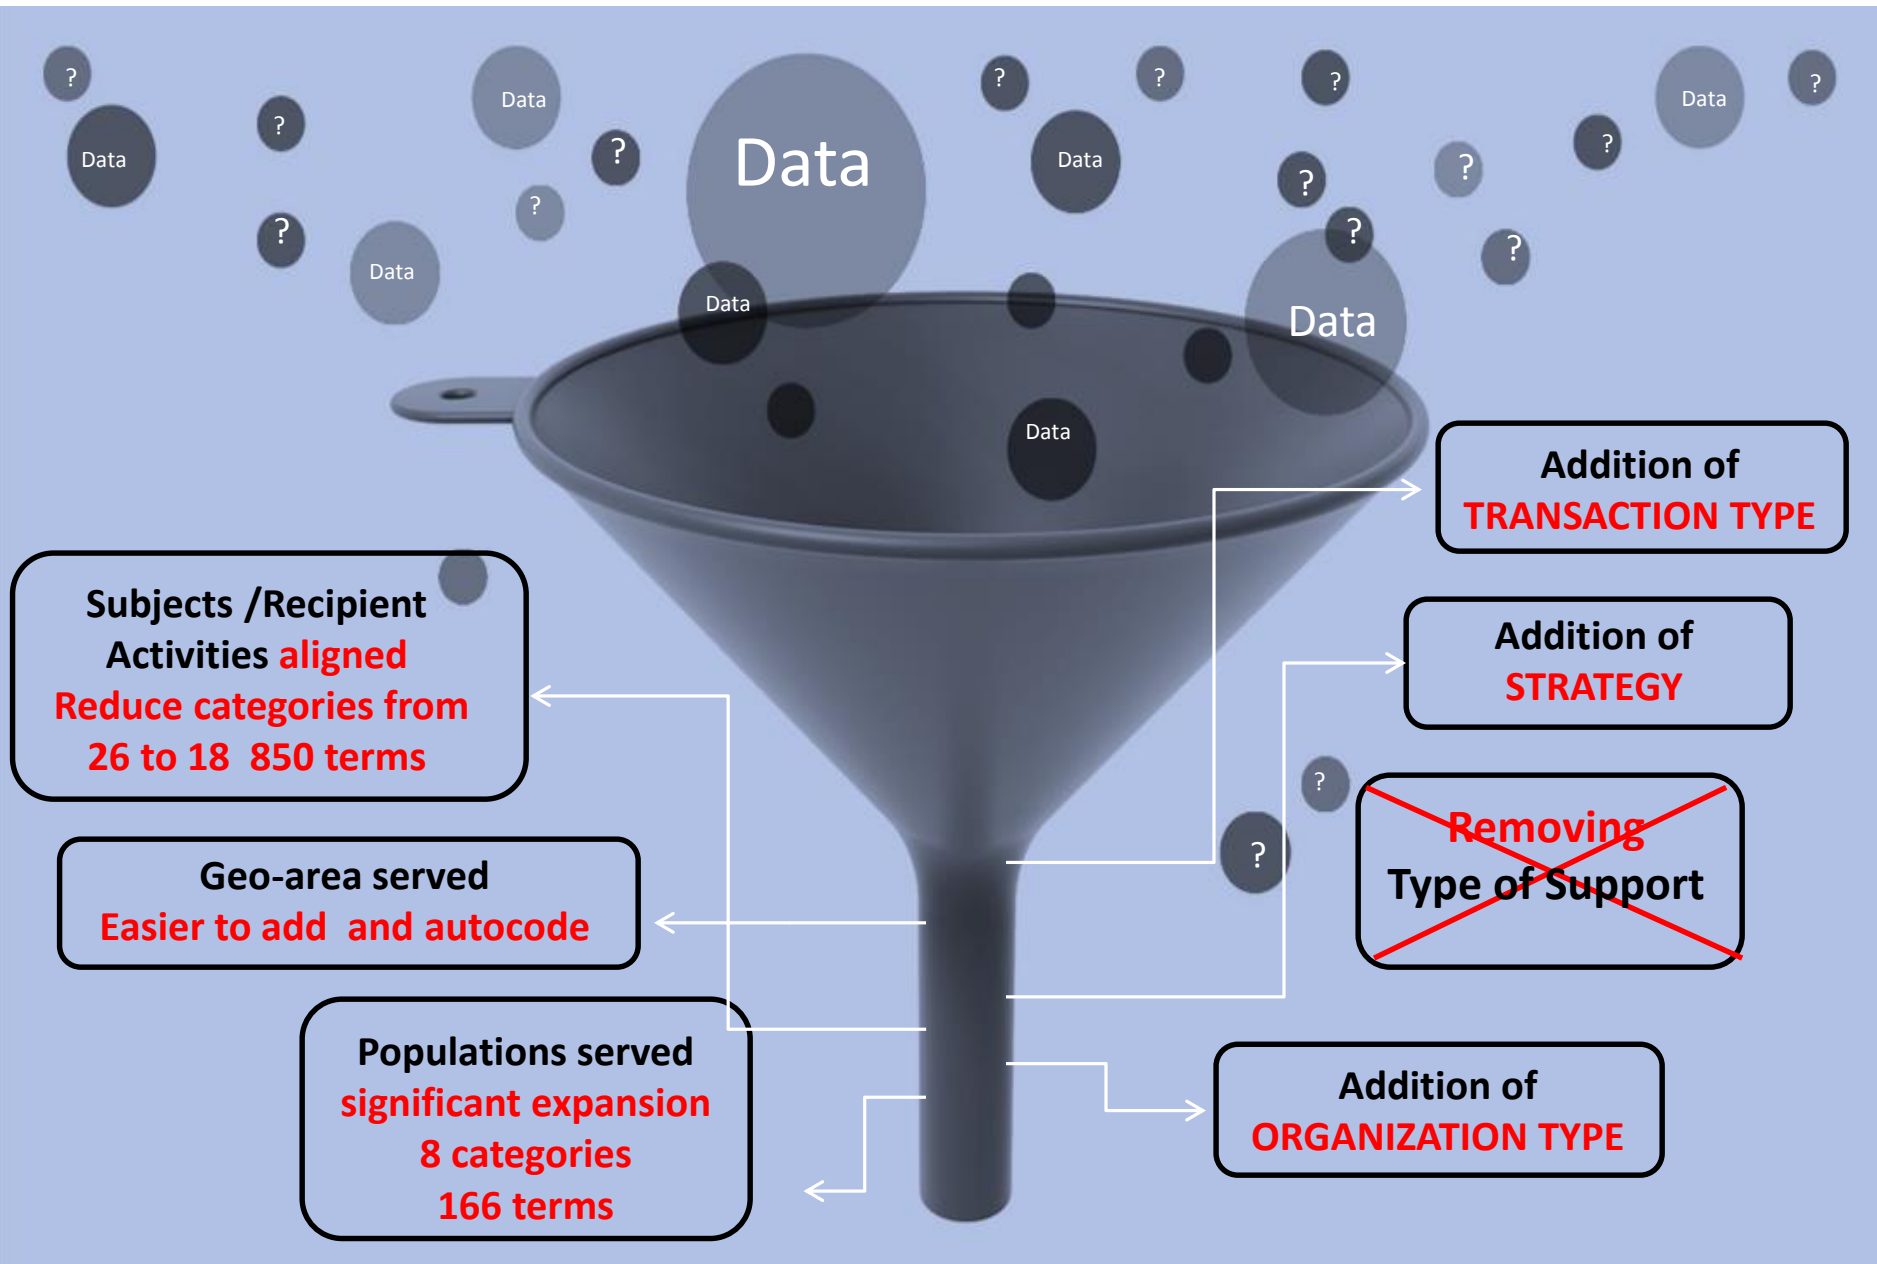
?
Data
?
Data
?
?
?
Data
Data
?
?
Data
?
?
?
Data
?
?
?
?
Data
?
Data
Data
Data

Addition of
TRANSACTION TYPE

Subjects /Recipient Activities aligned
Reduce categories from 26 to 18 850 terms

Addition of
STRATEGY

?
?

Removing
Type of Support

Geo-area served
Easier to add and autocode

Populations served
significant expansion
8 categories
166 terms

Addition of
ORGANIZATION TYPE